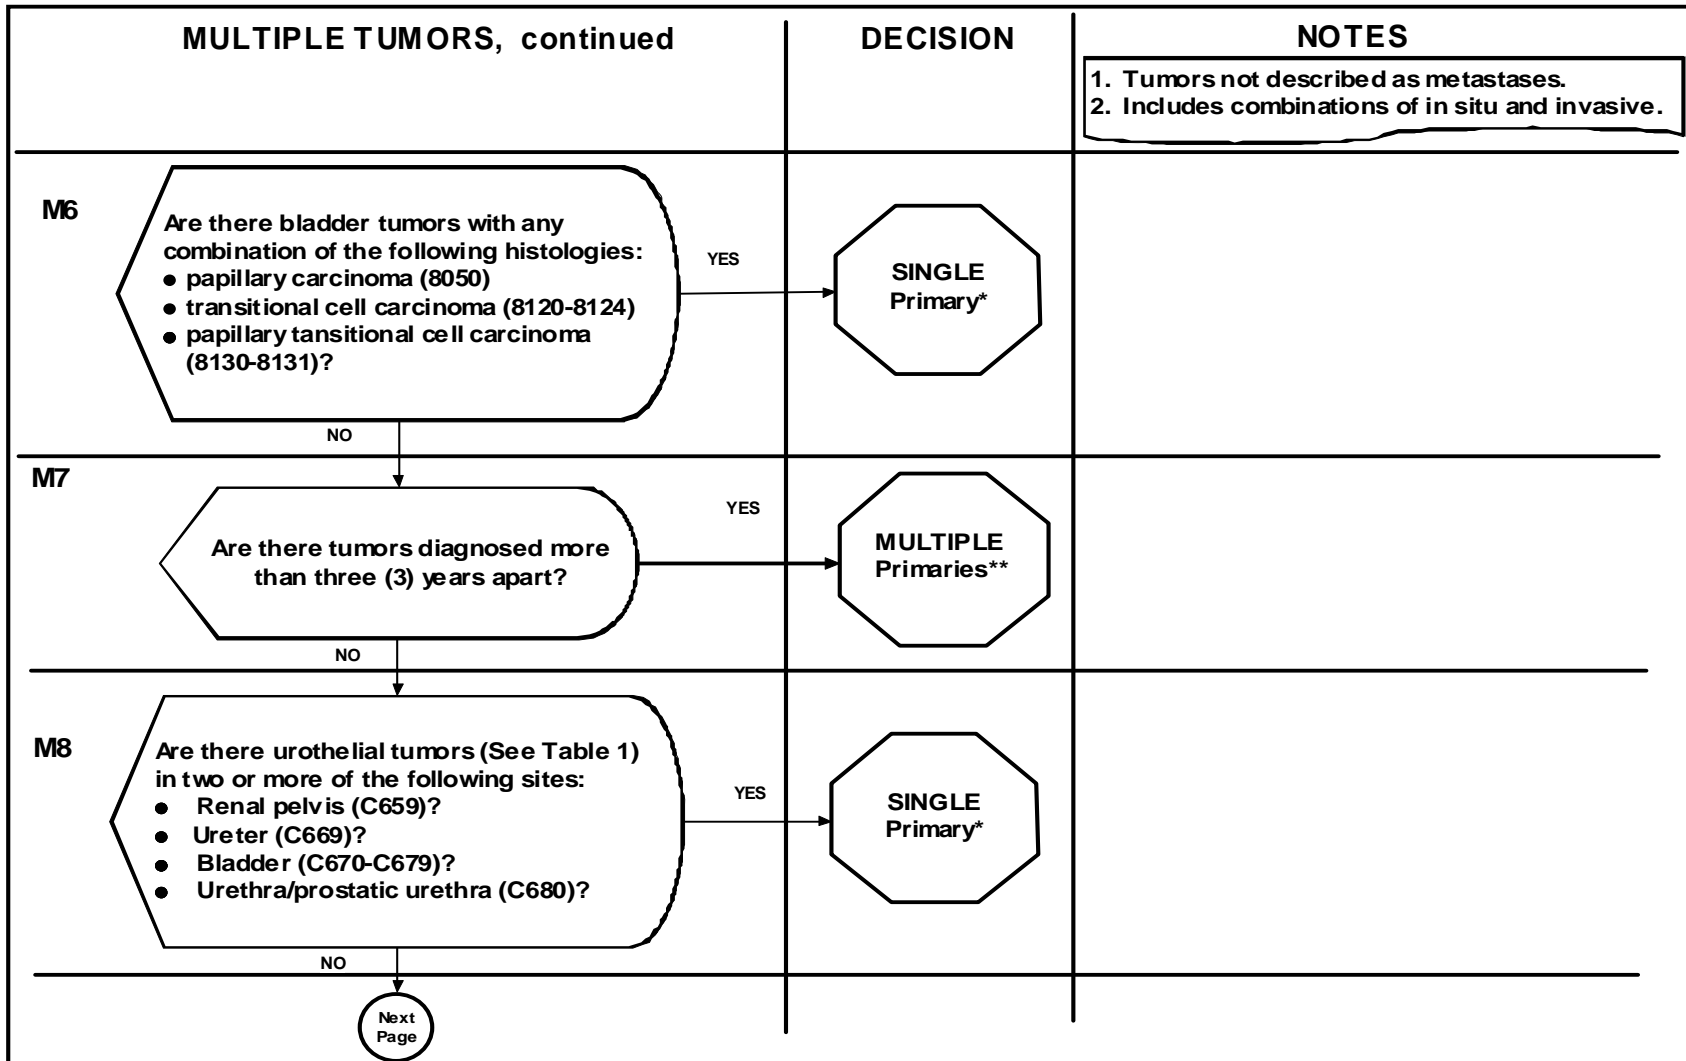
MULTIPLE TUMORS, continued

DECISION

NOTES

1. Tumors not described as metastases.
2. Includes combinations of in situ and invasive.

M6

Are there bladder tumors with any combination of the following histologies:
● papillary carcinoma (8050)
● transitional cell carcinoma (8120-8124)
● papillary tansitional cell carcinoma (8130-8131)?

YES

SINGLE Primary*

NO

M7

Are there tumors diagnosed more than three (3) years apart?

YES

MULTIPLE Primaries**

NO

M8

Are there urothelial tumors (See Table 1) in two or more of the following sites:
● Renal pelvis (C659)?
● Ureter (C669)?
● Bladder (C670-C679)?
● Urethra/prostatic urethra (C680)?

YES

SINGLE Primary*

NO

Next Page